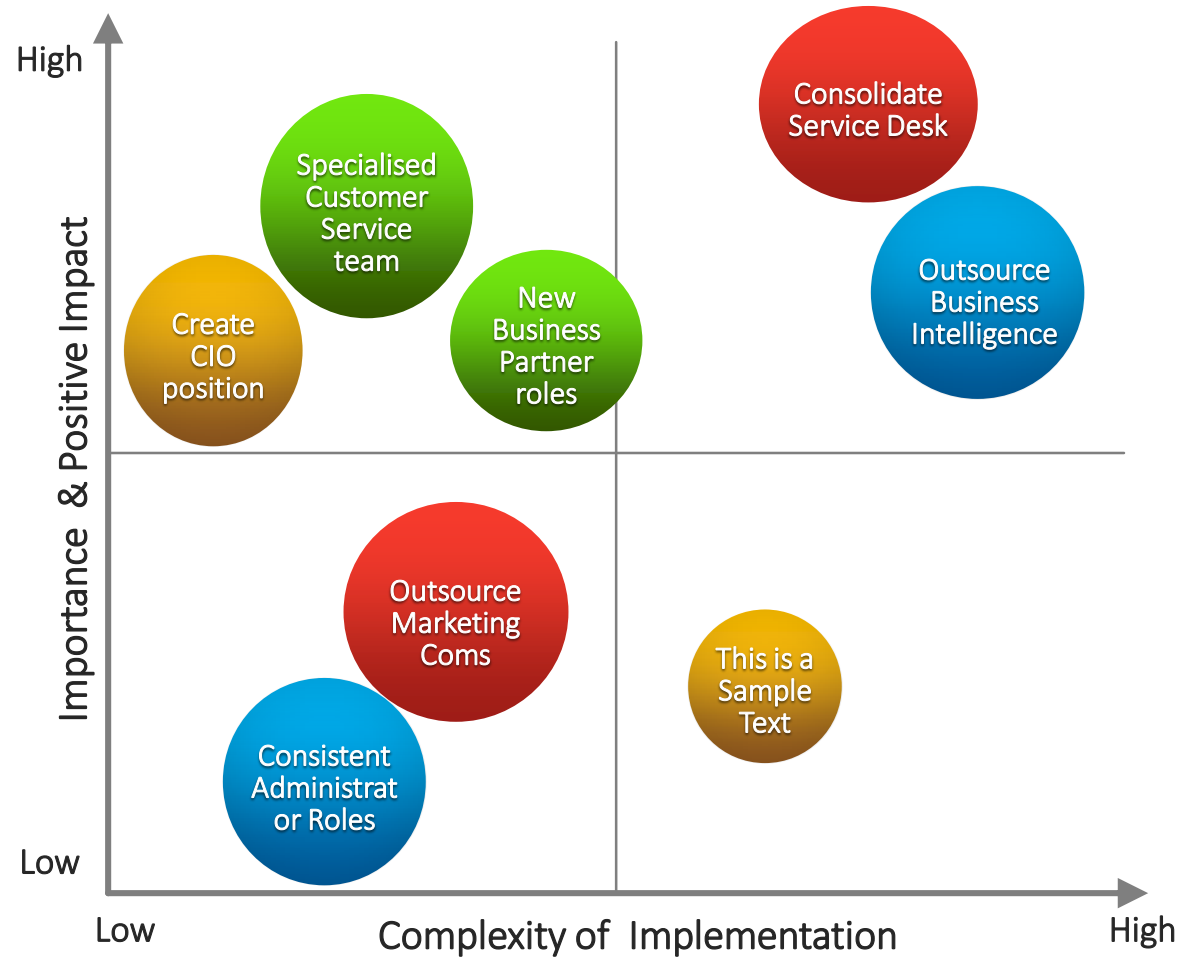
High

Importance & Positive Impact

Low

Specialised Customer Service team

Create CIO position

New Business Partner roles

Consolidate Service Desk

Outsource Business Intelligence

Outsource Marketing Coms

Consistent Administrat or Roles

This is a Sample Text

Low

Complexity of Implementation

High